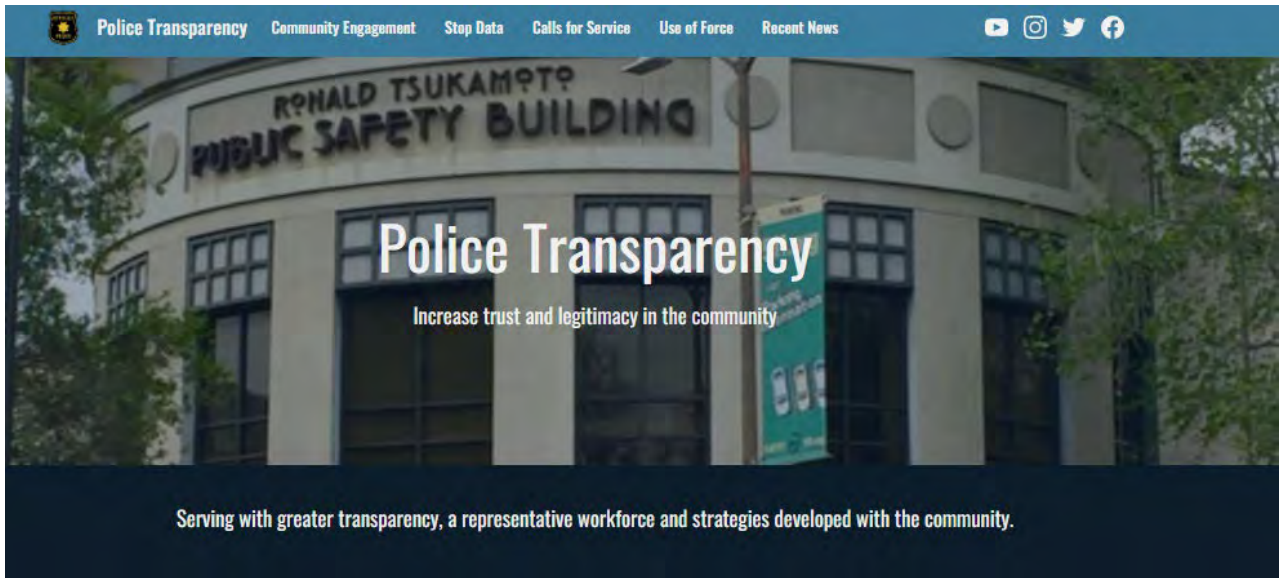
Police Transparency Community Engagement Stop Data Calls for Service Use of Force Recent News

RONALD TSUKAMOTO
PUBLIC SAFETY BUILDING

Police Transparency

Increase trust and legitimacy in the community

Serving with greater transparency, a representative workforce and strategies developed with the community.